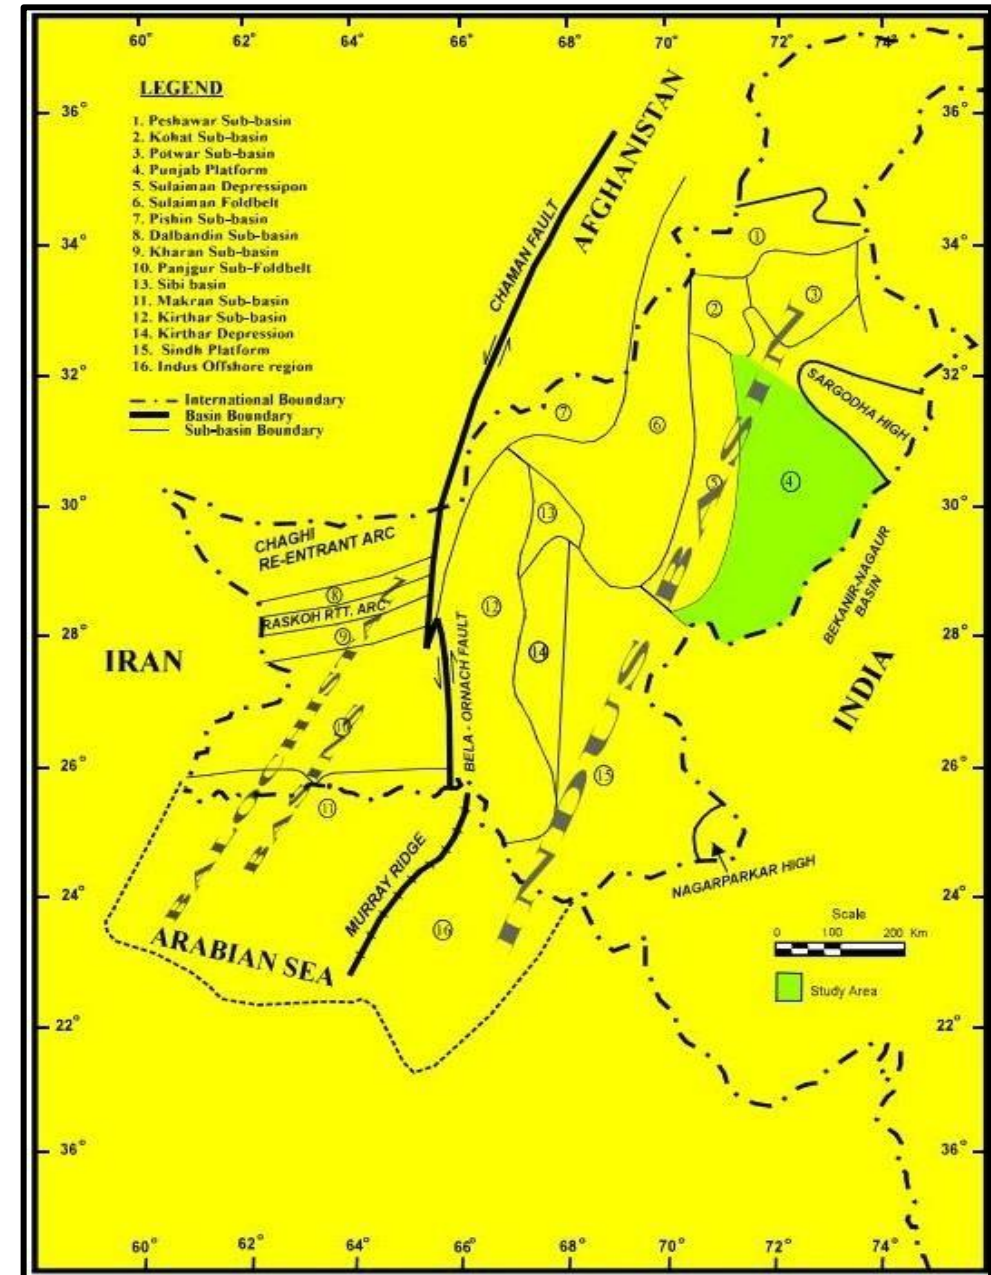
60° 62° 64° 66° 68° 70° 72° 74°

LEGEND
1. Peshawar Sub-basin
2. Kohat Sub-basin
3. Potwar Sub-basin
4. Punjab Platform
5. Sulaiman Depressipon
6. Sulaiman Foldbelt
7. Pishin Sub-basin
8. Dalbandin Sub-basin
9. Kharan Sub-basin
10. Panjgur Sub-Foldbelt
13. Sibi basin
11. Makran Sub-basin
12. Kirthar Sub-basin
14. Kirthar Depression
15. Sindh Platform
16. Indus Offshore region

International Boundary
Basin Boundary
Sub-basin Boundary

36° 34° 32° 30° 28° 26° 24° 22° 36°

AFGHANISTAN
CHAMAN FAULT
SARGODHA HIGH
CHAGHI RE-ENTRANT ARC
RASKOH RTT. ARC
IRAN
BELA - ORNACH FAULT
BEKANIR-NAGAUR BASIN
INDIA
INDUS BASIN
BALOCHISTAN BASIN
MURRAY RIDGE
NAGARPARKAR HIGH
ARABIAN SEA

1 2 3 4 5 6 7 8 9 10 11 12 13 14 15 16

Scale
0 100 200 Km

Study Area

36° 34° 32° 30° 28° 26° 24° 22° 36°

60° 62° 64° 66° 68° 70° 72° 74°